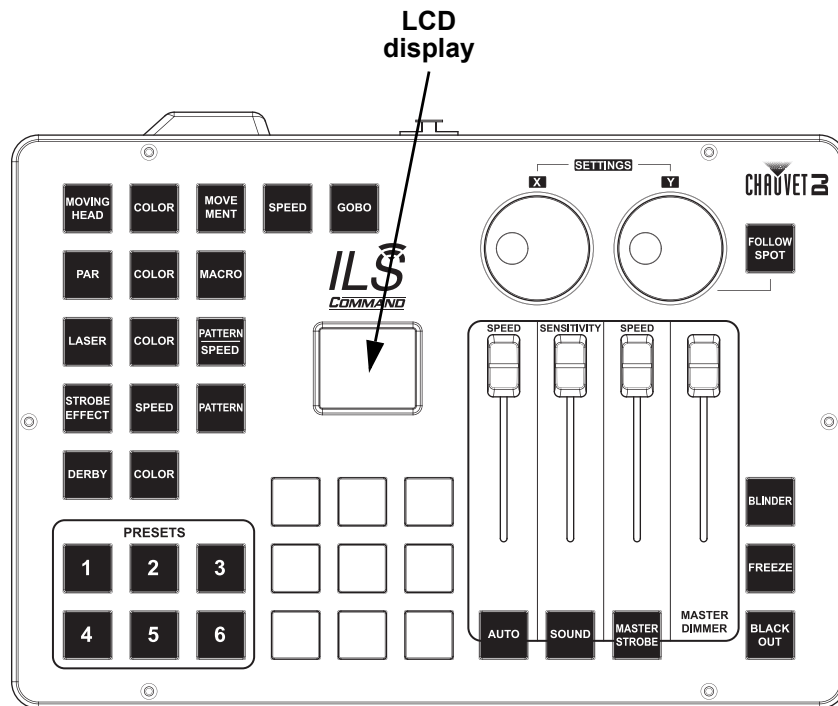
LCD display

SETTINGS
X
Y

CHAUVET DJ

MOVING HEAD
COLOR
MOVE MENT
SPEED
GOBO

PAR
COLOR
MACRO

LASER
COLOR
PATTERN SPEED

STROBE EFFECT
SPEED
PATTERN

DERBY
COLOR

ILS COMMAND

FOLLOW SPOT

SPEED
SENSITIVITY
SPEED

PRESETS
1
2
3
4
5
6

BLINDER
FREEZE
AUTO
SOUND
MASTER STROBE
MASTER DIMMER
BLACK OUT